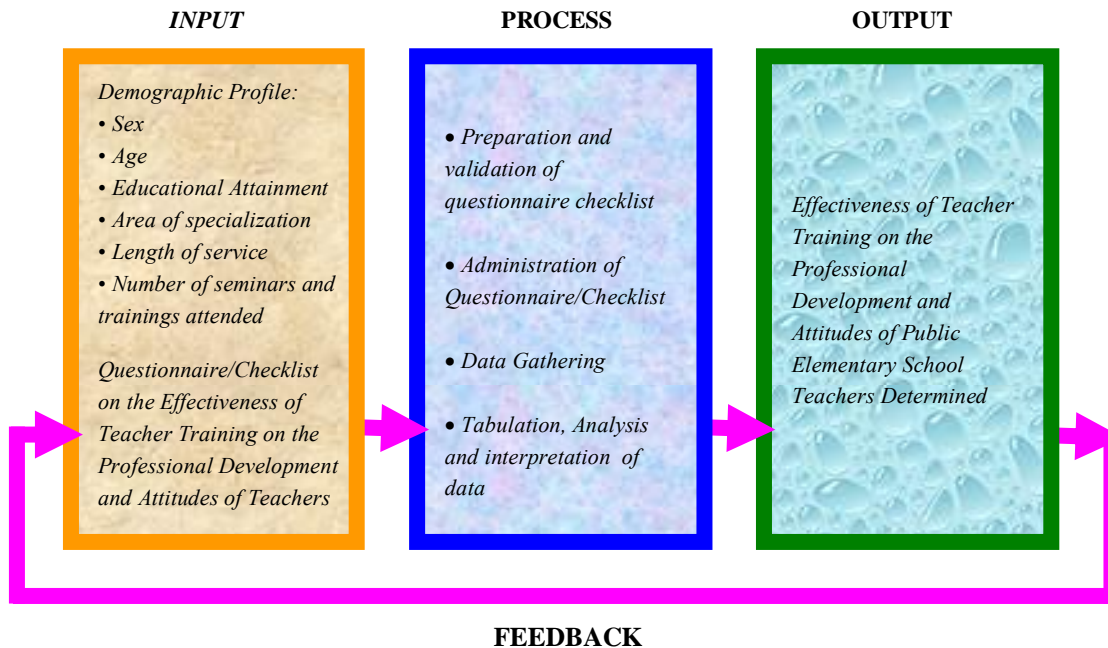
INPUT

PROCESS

OUTPUT

Demographic Profile:
• Sex
• Age
• Educational Attainment
• Area of specialization
• Length of service
• Number of seminars and trainings attended

Questionnaire/Checklist on the Effectiveness of Teacher Training on the Professional Development and Attitudes of Teachers

• Preparation and validation of questionnaire checklist

• Administration of Questionnaire/Checklist

• Data Gathering

• Tabulation, Analysis and interpretation of data

Effectiveness of Teacher Training on the Professional Development and Attitudes of Public Elementary School Teachers Determined

FEEDBACK